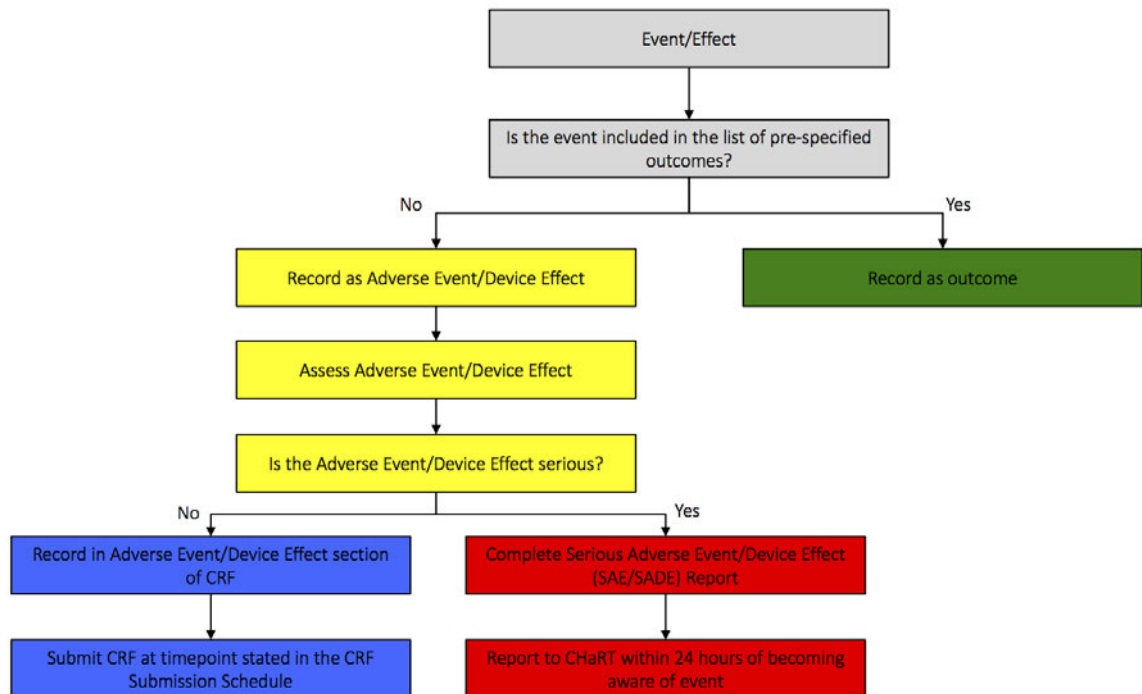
Event/Effect

Is the event included in the list of pre-specified outcomes?

No

Yes

Record as Adverse Event/Device Effect

Record as outcome

Assess Adverse Event/Device Effect

Is the Adverse Event/Device Effect serious?

No

Yes

Record in Adverse Event/Device Effect section of CRF

Complete Serious Adverse Event/Device Effect (SAE/SADE) Report

Submit CRF at timepoint stated in the CRF Submission Schedule

Report to CHaRT within 24 hours of becoming aware of event